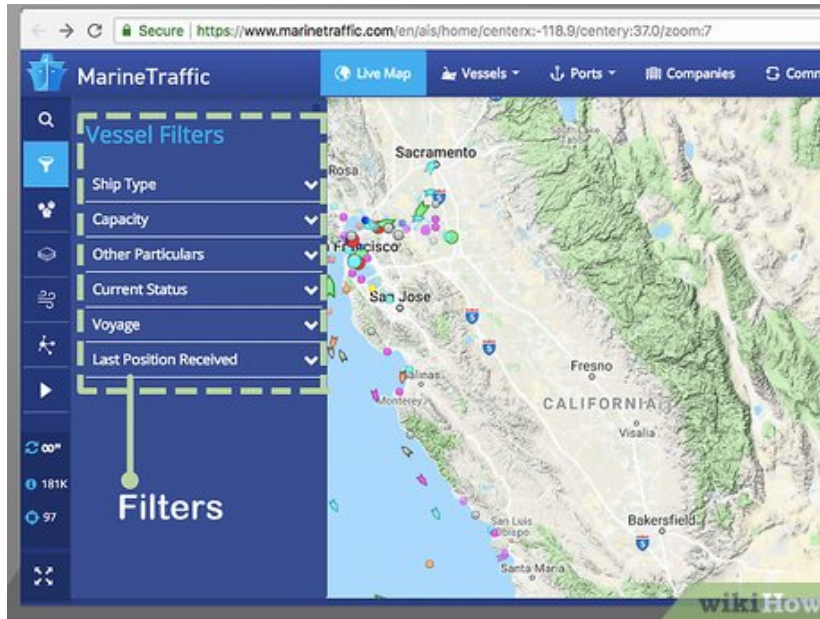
Secure | https://www.marinetraffic.com/en/ais/home/centerx:-118.9/centery:37.0/zoom:7

MarineTraffic

Live Map
Vessels
Ports
Companies
Comm

Vessel Filters
Ship Type
Capacity
Other Particulars
Current Status
Voyage
Last Position Received

00"
181K
97

Filters

Sacramento
Rosa
Francisco
San Jose
Salinas
Monterey
Fresno
CALIFORNIA
Visalia
San Luis
Obispo
Bakersfield
Santa Maria
5
5
5
5

wikiHow